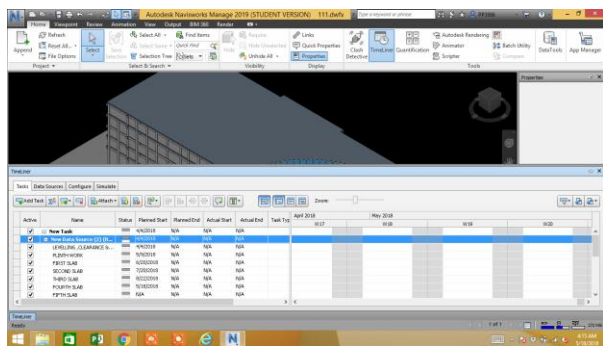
Autodesk Navisworks Manage 2019 (STUDENT VERSION) 111.dwfx

Type a keyword or phrase

Home Viewpoint Review Animation View Output BIM 360 Render

Refresh
Reset All...
File Options
Append
Project
Select
Save Selection
Select All
Select Same
Selection Tree
Find Items
Quick Find
Sets
Select & Search
Hide
Require
Hide Unselected
Unhide All
Visibility
Links
Quick Properties
Properties
Display
Clash Detective
TimeLiner
Quantification
Autodesk Rendering
Animator
Scripter
Batch Utility
Compare
Tools
DataTools
App Manager

Properties

TimeLiner

Tasks Data Sources Configure Simulate

Add Task
Attach
Zoom:

| Active | Name | Status | Planned Start | Planned End | Actual Start | Actual End | Task Typ |
|---|---|---|---|---|---|---|---|
| ☑ | New Task | | 4/4/2018 | N/A | N/A | N/A | |
| ☑ | New Data Source (2) (R... | | 4/4/2018 | N/A | N/A | N/A | |
| ☑ | LEVELING, CLEARANCE &... | | 4/9/2018 | N/A | N/A | N/A | |
| ☑ | PLINTH WORK | | 5/9/2018 | N/A | N/A | N/A | |
| ☑ | FIRST SLAB | | 6/20/2018 | N/A | N/A | N/A | |
| ☑ | SECOND SLAB | | 7/20/2018 | N/A | N/A | N/A | |
| ☑ | THIRD SLAB | | 8/22/2018 | N/A | N/A | N/A | |
| ☑ | FOURTH SLAB | | 9/18/2018 | N/A | N/A | N/A | |
| ☑ | FIFTH SLAB | | N/A | N/A | N/A | N/A | |

April 2018
May 2018
W17
W18
W19
W20

TimeLiner
Ready
1 of 1
4:15 AM
5/18/2018